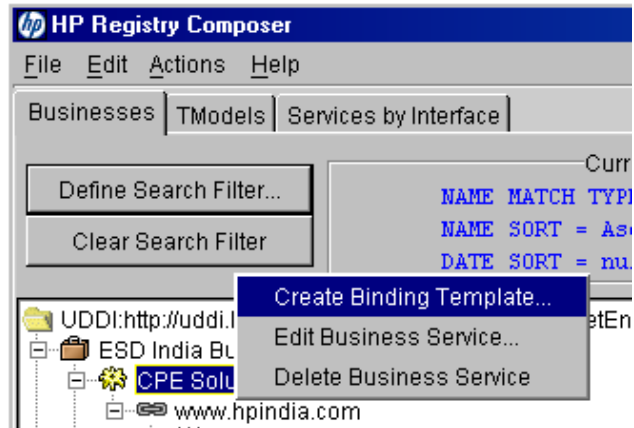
HP Registry Composer

File Edit Actions Help

Businesses TModels Services by Interface

Define Search Filter...

Clear Search Filter

Curr

NAME MATCH TYPE

NAME SORT = Asc

DATE SORT = nu

UDDI:http://uddi.l

etEn

ESD India Bu

CPE Solu

www.hpindia.com

Create Binding Template...

Edit Business Service...

Delete Business Service